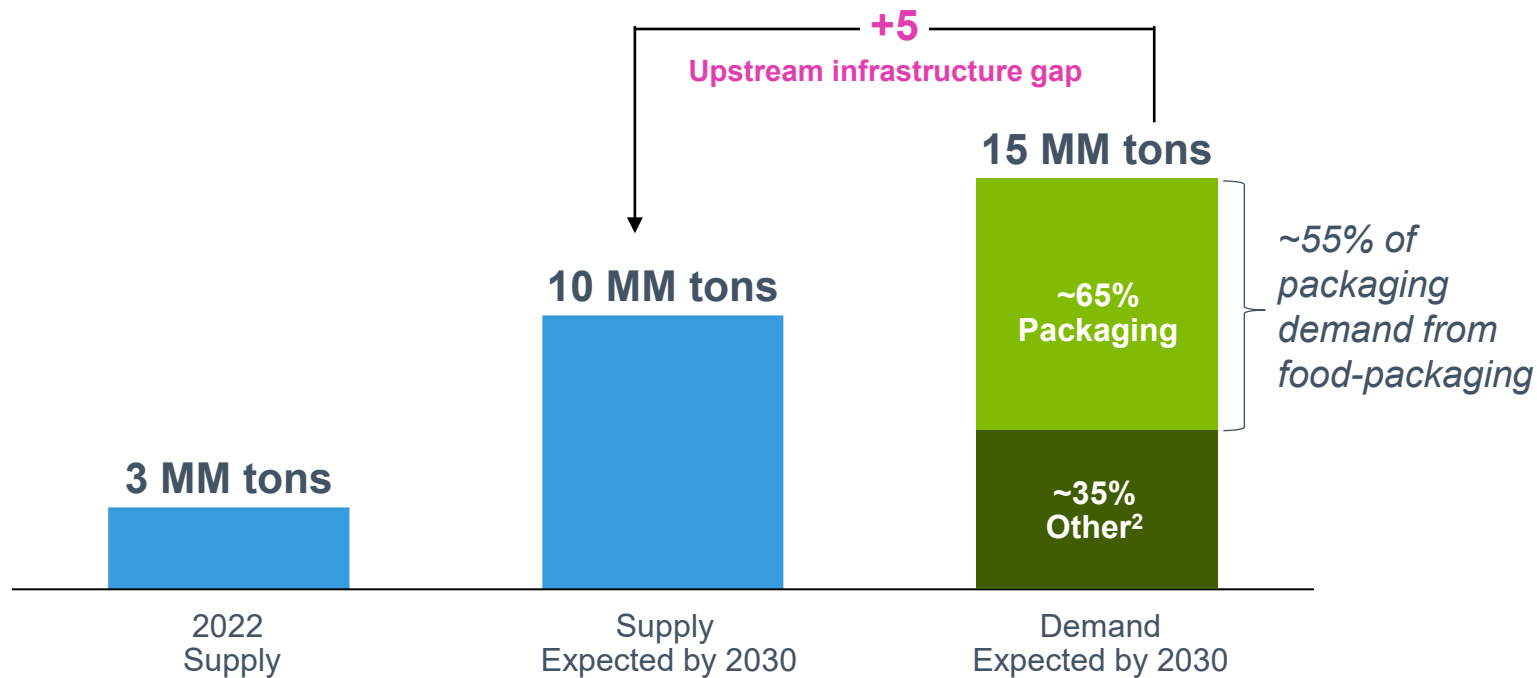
+5
Upstream infrastructure gap

3 MM tons

10 MM tons

15 MM tons

~65%
Packaging

~35%
Other$^2$

~55% of packaging demand from food-packaging

2022
Supply

Supply
Expected by 2030

Demand
Expected by 2030